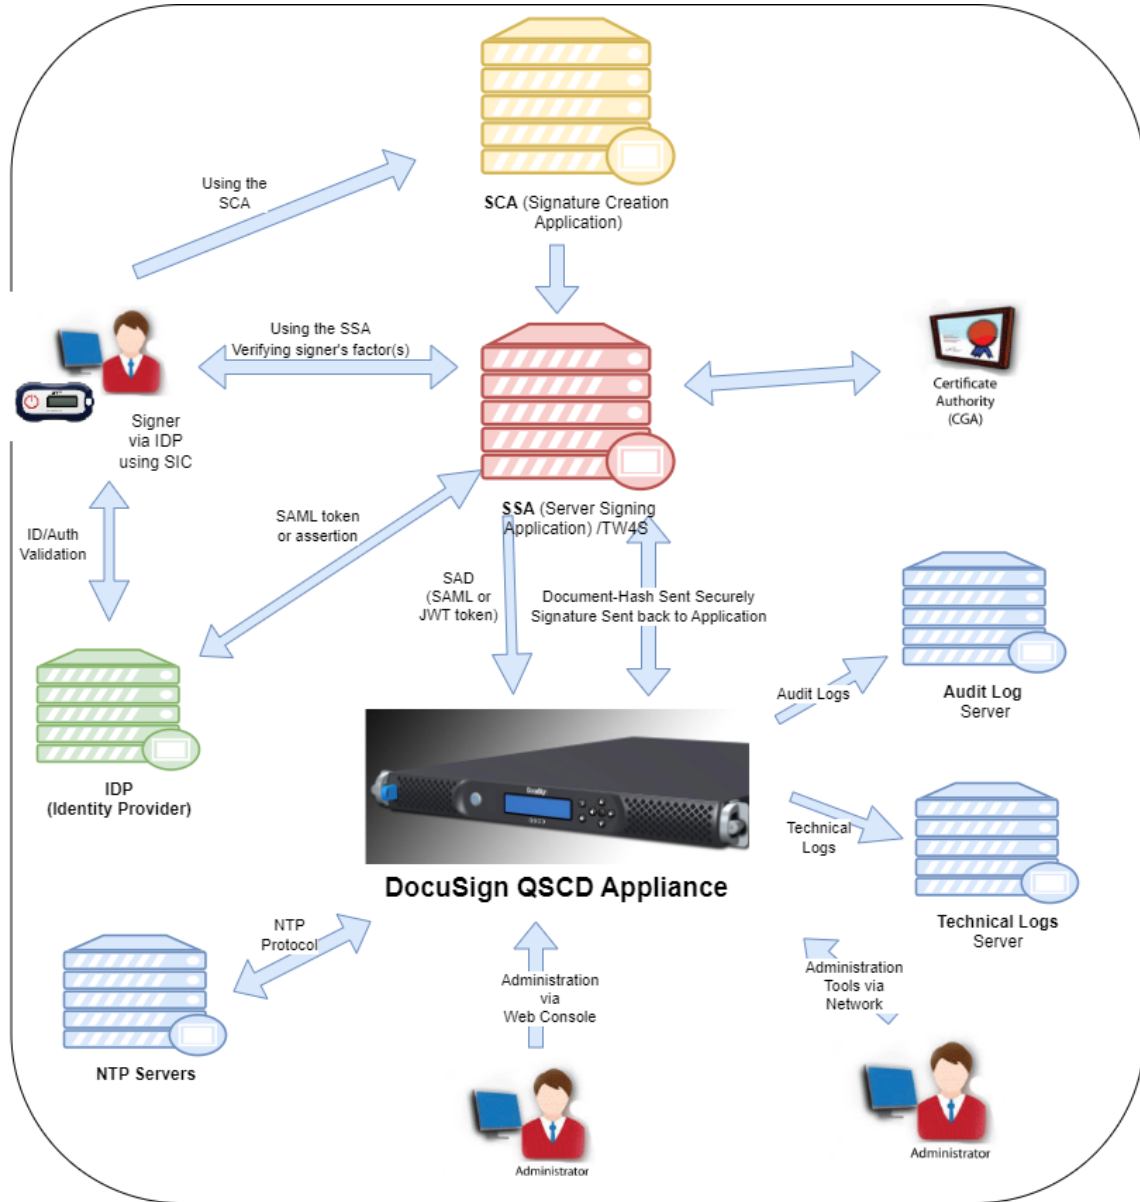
Using the SCA

SCA (Signature Creation Application)

Using the SSA
Verifying signer's factor(s)

Certificate Authority (CGA)

Signer via IDP using SIC

ID/Auth Validation

SAML token or assertion

SSA (Server Signing Application) /TW4S

SAD (SAML or JWT token)

Document-Hash Sent Securely
Signature Sent back to Application

Audit Logs

Audit Log Server

IDP (Identity Provider)

DocuSign QSCD Appliance

Technical Logs

Technical Logs Server

NTP Protocol

NTP Servers

Administration via Web Console

Administration Tools via Network

Administrator

Administrator